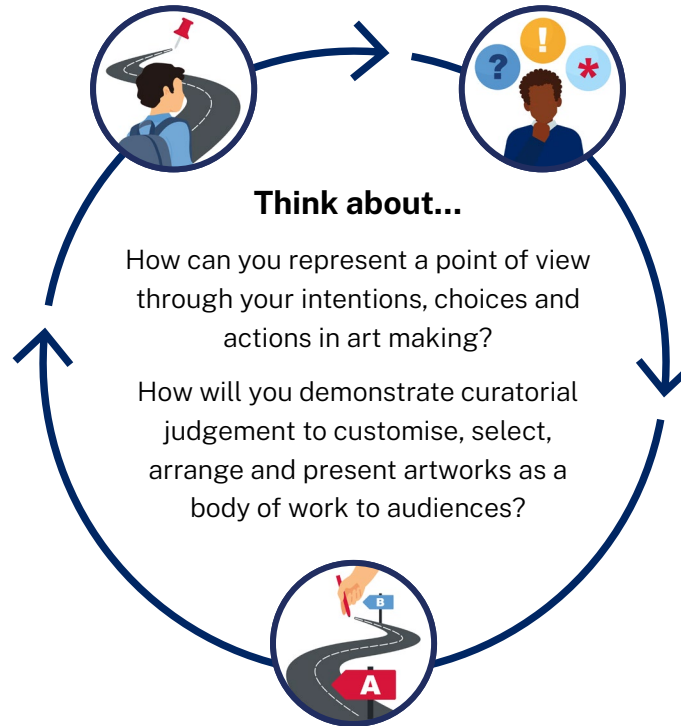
?
!
*

Think about...

How can you represent a point of view through your intentions, choices and actions in art making?

How will you demonstrate curatorial judgement to customise, select, arrange and present artworks as a body of work to audiences?

B
A